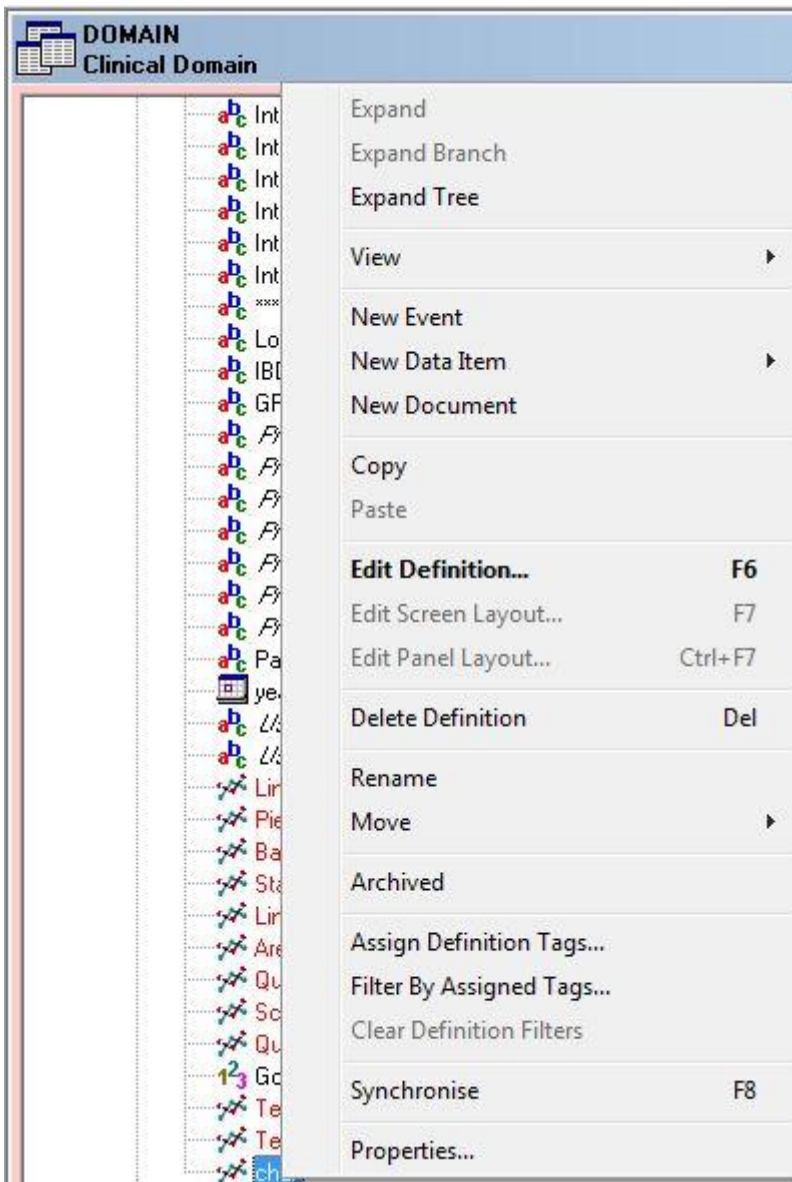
DOMAIN
Clinical Domain

Int
Int
Int
Int
Int
Int
***
Lo
IBI
GF
F
F
F
F
F
F
F
Pa
ye
U
U
Lir
Pie
Ba
Sta
Lir
Are
Qu
Sc
Qu
Go
Te
Te
ch

Expand
Expand Branch
Expand Tree
View
New Event
New Data Item
New Document
Copy
Paste
Edit Definition... F6
Edit Screen Layout... F7
Edit Panel Layout... Ctrl+F7
Delete Definition Del
Rename
Move
Archived
Assign Definition Tags...
Filter By Assigned Tags...
Clear Definition Filters
Synchronise F8
Properties...